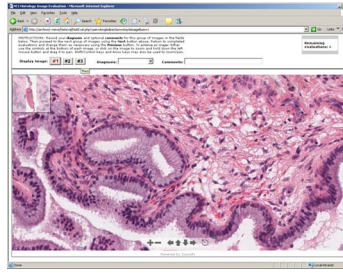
MCI Histology Image Evaluation - Microsoft Internet Explorer

File Edit View Favorites Tools Help

Back Search Favorites

Address http://archive.mcw/ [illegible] Go Links

INSTRUCTIONS: Record your diagnosis and optional comments for this group of images in the fields below. Then proceed to the next group of images using the Next button. Return to completed evaluations and change them as necessary using the Previous button. To enhance an image: Either use the controls at the bottom of each image, or click on the image to zoom and hold down the left mouse button and drag it to pan. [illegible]

Remaining evaluations: 1

Display Image: #1 #2 #3 Diagnosis: Comments:

Next

Powered by Zoomify

Done Local intranet